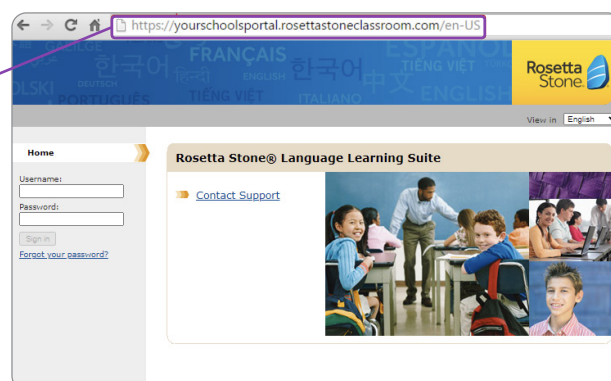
https://yourschoolsportal.rosettastoneclassroom.com/en-US

FRANÇAIS 한국어 ESPAÑOL DEUTSCH ENGLISH हिन्दी 中文 TIẾNG VIỆT PORTUGUÊS ITALIANO ENGLISH

Rosetta Stone

View in English

Home

Username:

Password:

Sign in

Forgot your password?

Rosetta Stone® Language Learning Suite

Contact Support